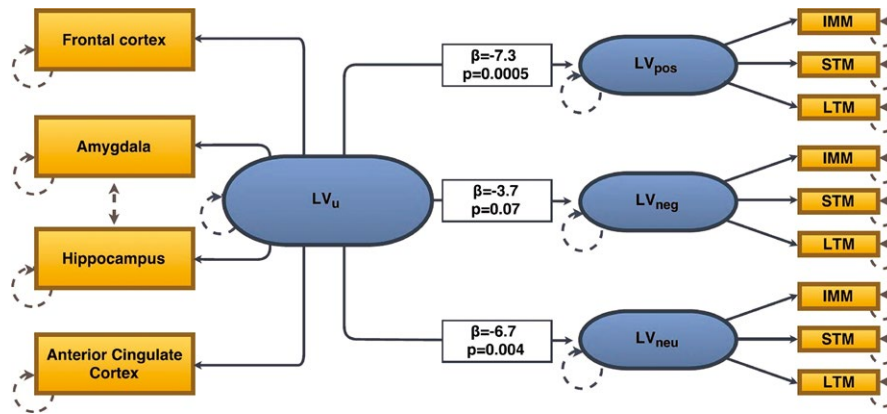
Frontal cortex

Amygdala

Hippocampus

Anterior Cingulate Cortex

$LV_u$

β=-7.3
p=0.0005

β=-3.7
p=0.07

β=-6.7
p=0.004

$LV_{pos}$

$LV_{neg}$

$LV_{neu}$

IMM

STM

LTM

IMM

STM

LTM

IMM

STM

LTM